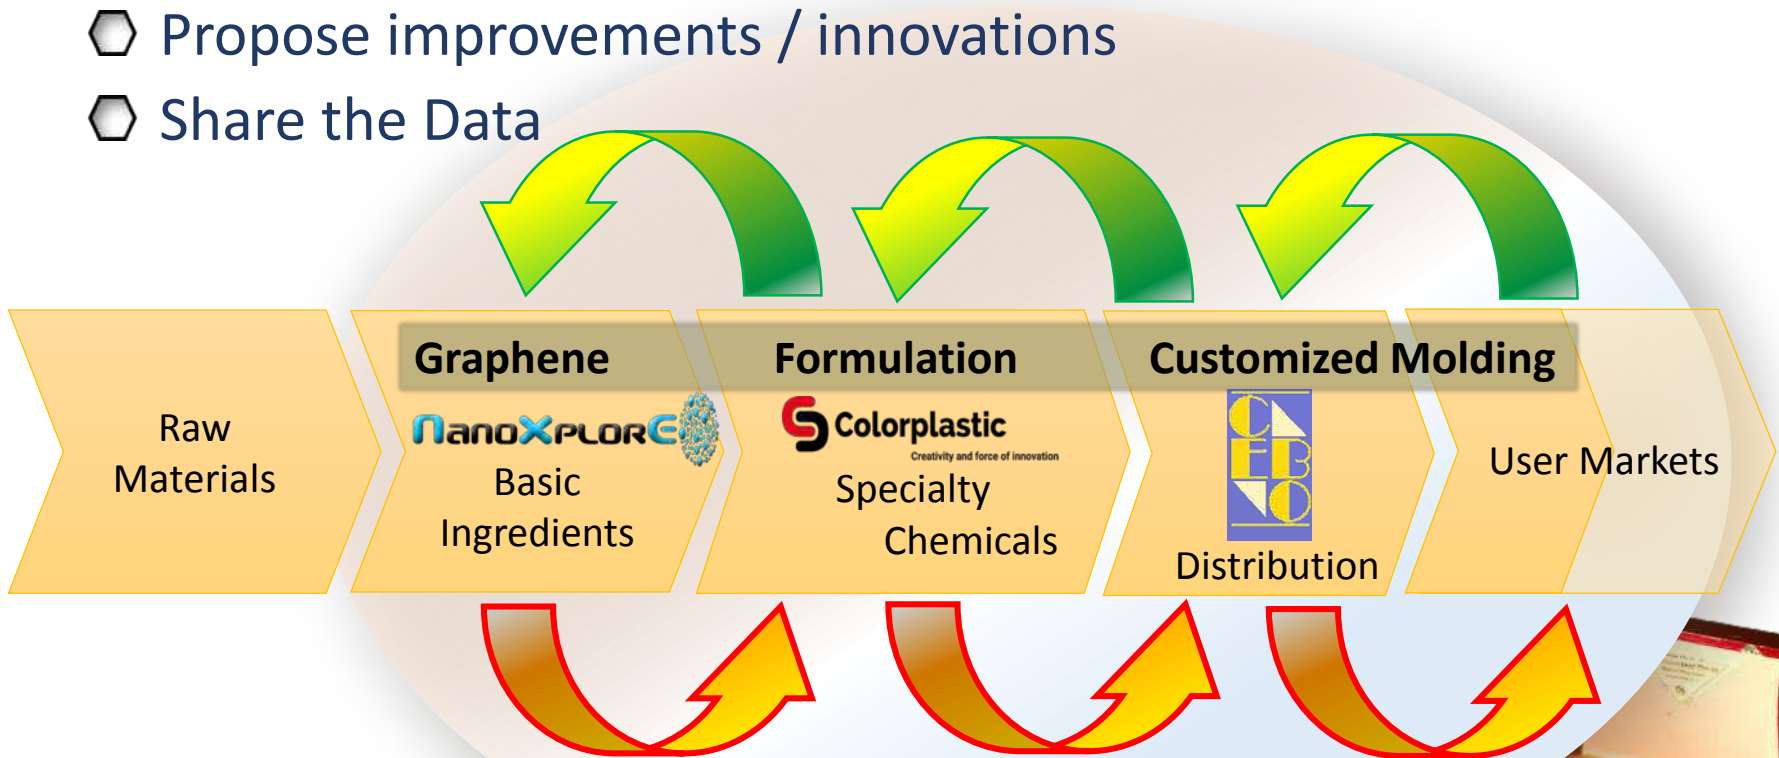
Propose improvements / innovations

Share the Data

Raw Materials

Graphene

NanoXplore

Basic Ingredients

Formulation

Colorplastic

Creativity and force of innovation

Specialty Chemicals

Customized Molding

CEBNO

Distribution

User Markets